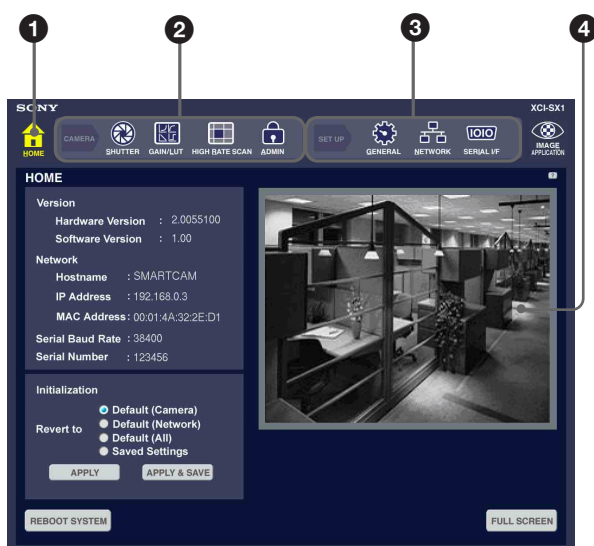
1
2
3
4

SONY
XCI-SX1

HOME
CAMERA
SHUTTER
GAIN/LUT
HIGH RATE SCAN
ADMIN
SET UP
GENERAL
NETWORK
SERIAL I/F
IMAGE APPLICATION

HOME
?

Version
Hardware Version : 2.0055100
Software Version : 1.00

Network
Hostname : SMARTCAM
IP Address : 192.168.0.3
MAC Address : 00:01:4A:32:2E:D1

Serial Baud Rate : 38400
Serial Number : 123456

Initialization
Revert to
Default (Camera)
Default (Network)
Default (All)
Saved Settings
APPLY
APPLY & SAVE

REBOOT SYSTEM
FULL SCREEN